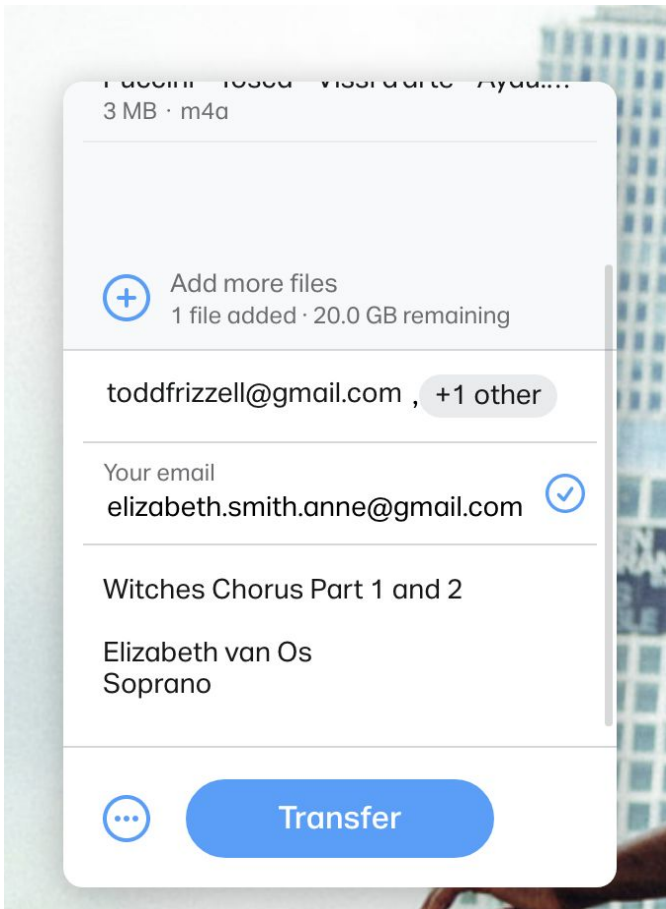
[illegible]
3 MB · m4a

Add more files
1 file added · 20.0 GB remaining

toddfrizzell@gmail.com , +1 other

Your email
elizabeth.smith.anne@gmail.com

Witches Chorus Part 1 and 2

Elizabeth van Os
Soprano

Transfer